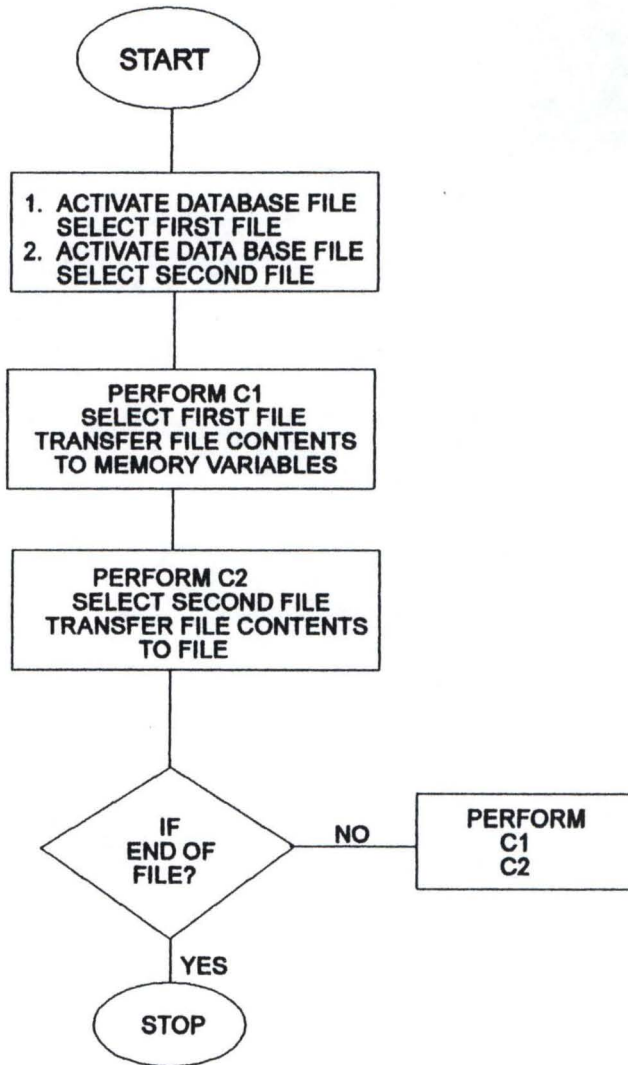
START

1. ACTIVATE DATABASE FILE
SELECT FIRST FILE
2. ACTIVATE DATA BASE FILE
SELECT SECOND FILE

PERFORM C1
SELECT FIRST FILE
TRANSFER FILE CONTENTS
TO MEMORY VARIABLES

PERFORM C2
SELECT SECOND FILE
TRANSFER FILE CONTENTS
TO FILE

IF
END OF
FILE?

NO

PERFORM
C1
C2

YES

STOP